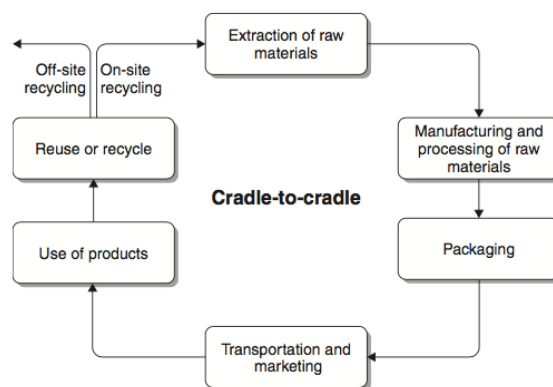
Extraction of raw materials

Off-site recycling

On-site recycling

Manufacturing and processing of raw materials

Reuse or recycle

Cradle-to-cradle

Packaging

Use of products

Transportation and marketing